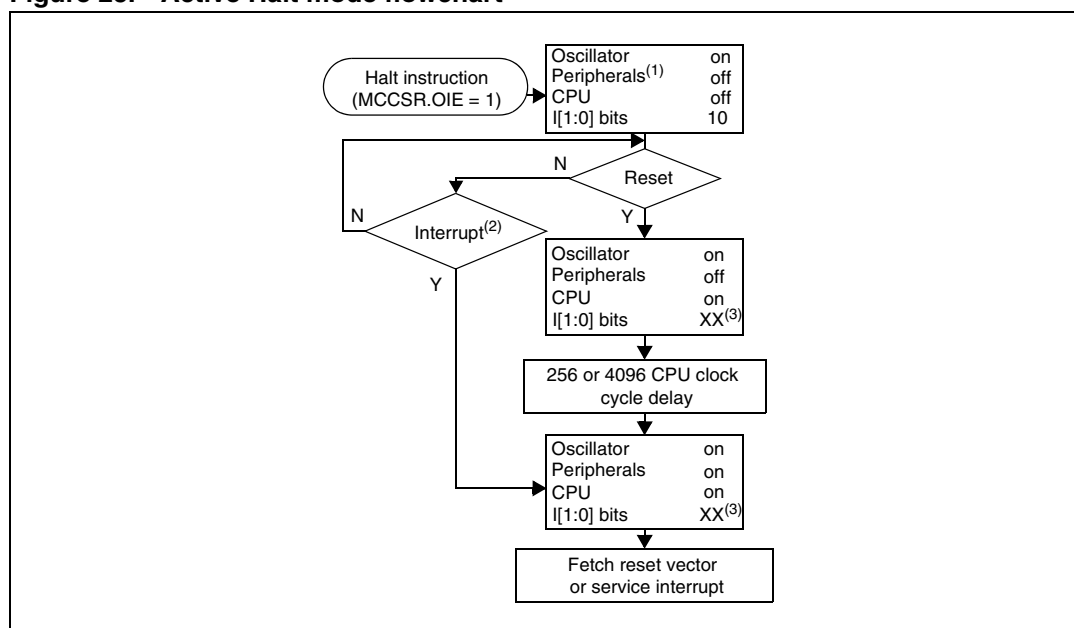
Figure 23. Active Halt mode flowchart

Halt instruction (MCCSR.OIE = 1)

| Oscillator | on |
|---|---|
| Peripherals$^{(1)}$ | off |
| CPU | off |
| I[1:0] bits | 10 |

N

Reset

Y

N

Interrupt$^{(2)}$

Y

| Oscillator | on |
|---|---|
| Peripherals | off |
| CPU | on |
| I[1:0] bits | XX$^{(3)}$ |

256 or 4096 CPU clock cycle delay

| Oscillator | on |
|---|---|
| Peripherals | on |
| CPU | on |
| I[1:0] bits | XX$^{(3)}$ |

Fetch reset vector or service interrupt